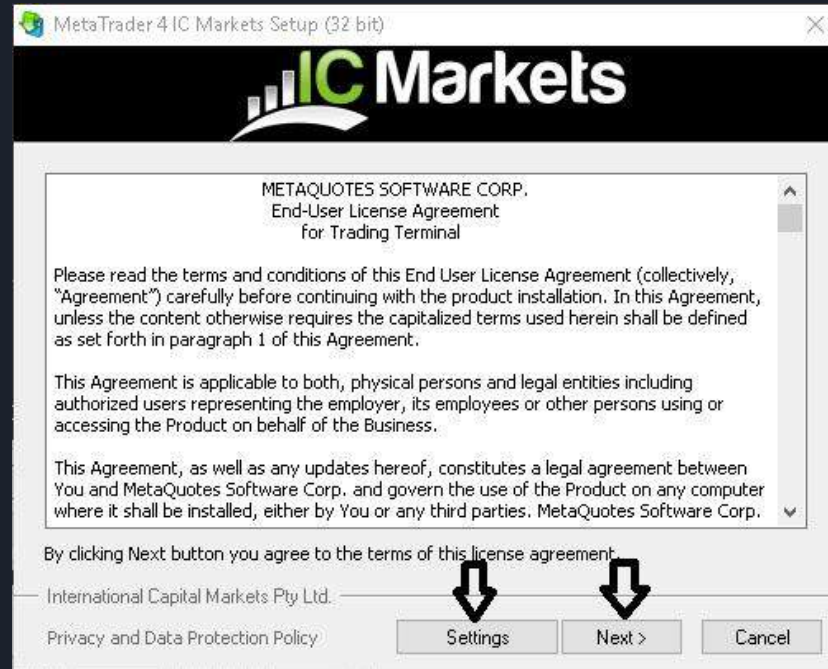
MetaTrader 4 IC Markets Setup (32 bit)

IC Markets

METAQUOTES SOFTWARE CORP.
End-User License Agreement
for Trading Terminal

Please read the terms and conditions of this End User License Agreement (collectively, "Agreement") carefully before continuing with the product installation. In this Agreement, unless the content otherwise requires the capitalized terms used herein shall be defined as set forth in paragraph 1 of this Agreement.

This Agreement is applicable to both, physical persons and legal entities including authorized users representing the employer, its employees or other persons using or accessing the Product on behalf of the Business.

This Agreement, as well as any updates hereof, constitutes a legal agreement between You and MetaQuotes Software Corp. and govern the use of the Product on any computer where it shall be installed, either by You or any third parties. MetaQuotes Software Corp.

By clicking Next button you agree to the terms of this license agreement.

International Capital Markets Pty Ltd.

Privacy and Data Protection Policy

Settings

Next >

Cancel